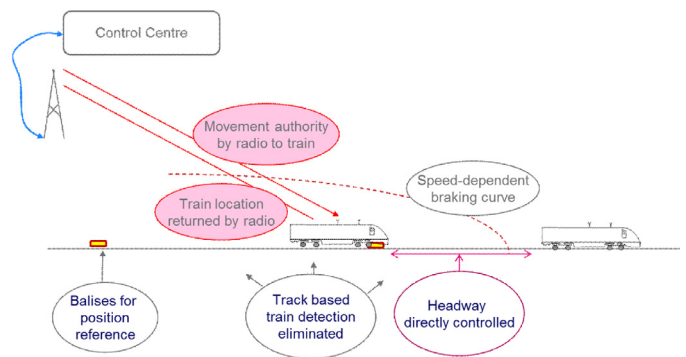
Control Centre

Movement authority by radio to train

Train location returned by radio

Speed-dependent braking curve

Balises for position reference

Track based train detection eliminated

Headway directly controlled